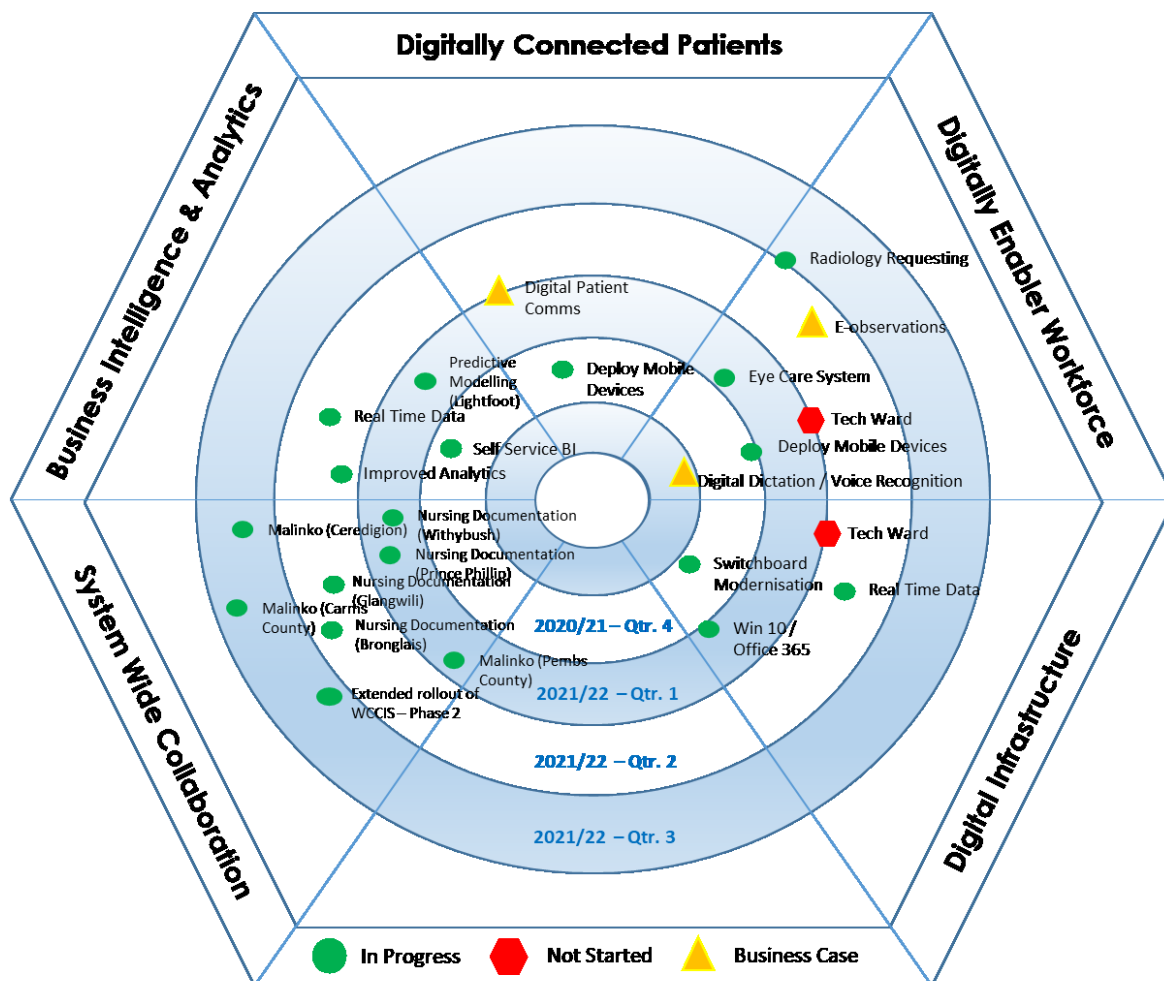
Digitally Connected Patients

Business Intelligence & Analytics

Digitally Enabler Workforce

System Wide Collaboration

Digital Infrastructure

Radiology Requesting

Digital Patient Comms

E-observations

Predictive Modelling (Lightfoot)

Deploy Mobile Devices

Eye Care System

Real Time Data

Tech Ward

Self Service BI

Deploy Mobile Devices

Improved Analytics

Digital Dictation / Voice Recognition

Malinko (Ceredigion)

Nursing Documentation (Withybush)

Tech Ward

Nursing Documentation (Prince Phillip)

Switchboard Modernisation

Nursing Documentation (Glangwili)

Real Time Data

Malinko (Carms County)

Nursing Documentation (Bronglais)

2020/21 – Qtr. 4

Win 10 / Office 365

Malinko (Pembs County)

Extended rollout of WCCIS – Phase 2

2021/22 – Qtr. 1

2021/22 – Qtr. 2

2021/22 – Qtr. 3

In Progress

Not Started

Business Case